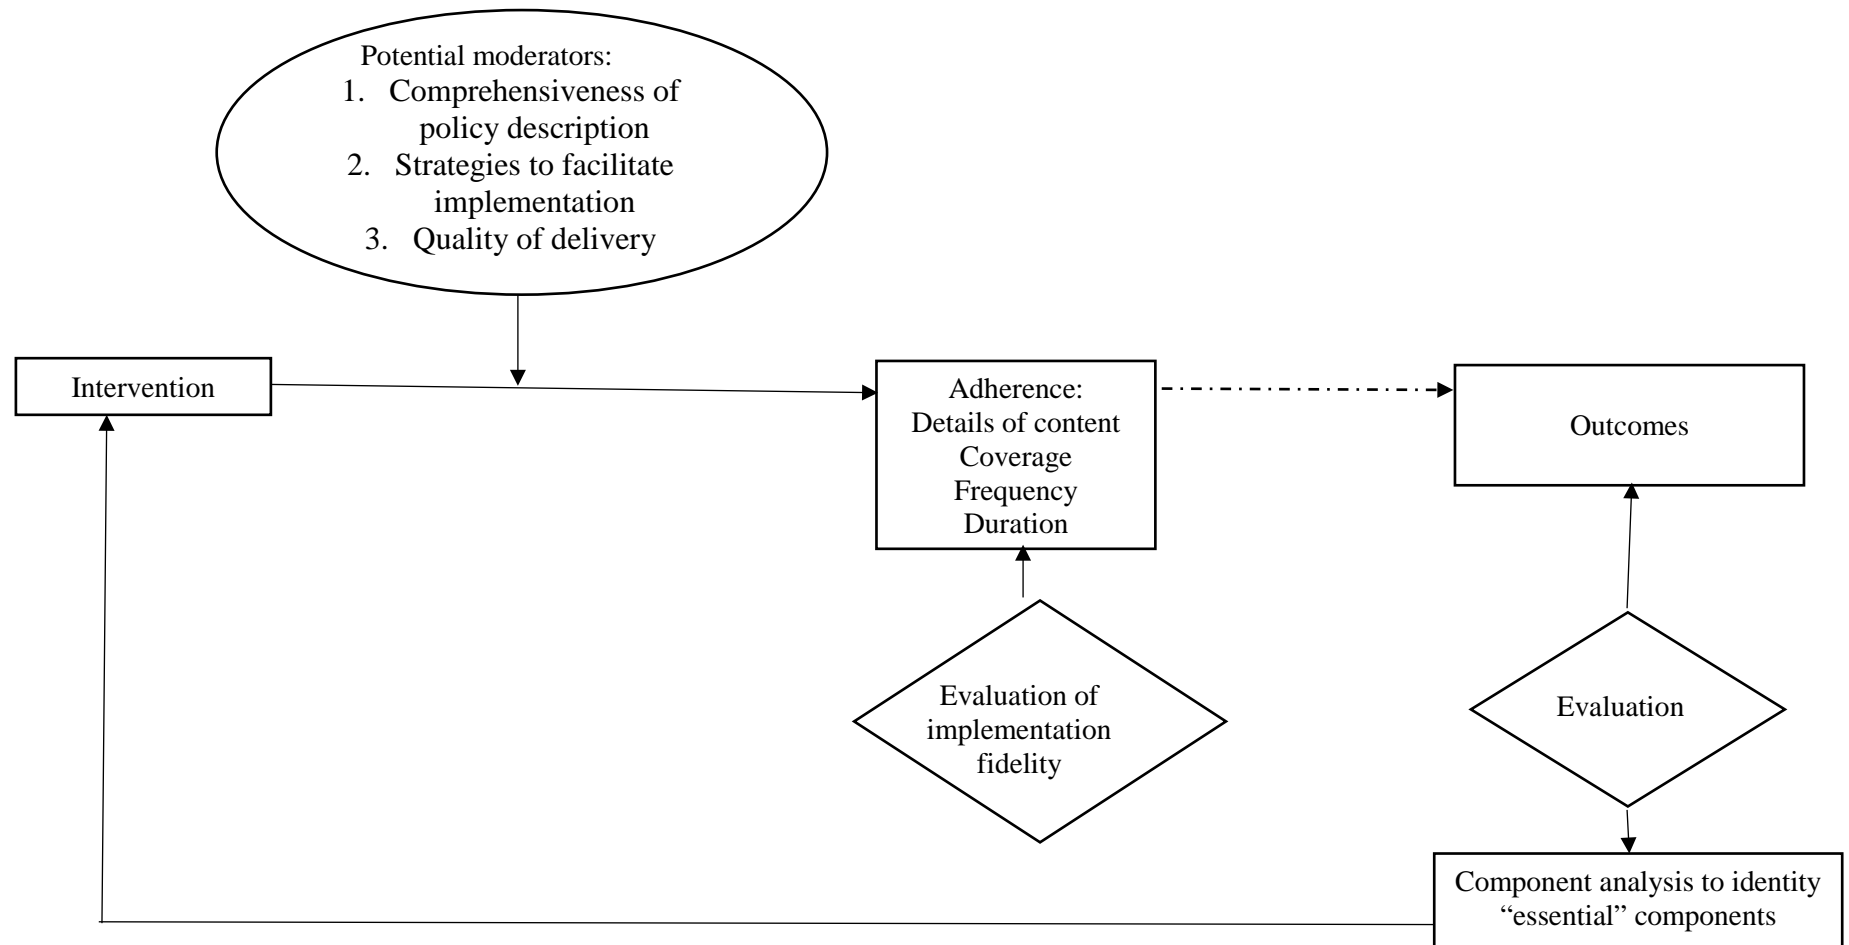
Potential moderators:
1. Comprehensiveness of policy description
2. Strategies to facilitate implementation
3. Quality of delivery

Intervention

Adherence:
Details of content
Coverage
Frequency
Duration

Outcomes

Evaluation of implementation fidelity

Evaluation

Component analysis to identity "essential" components